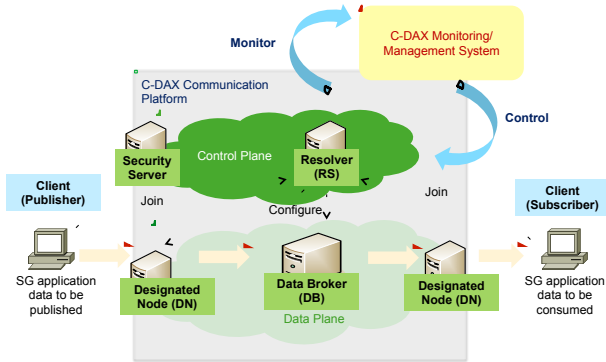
Monitor

C-DAX Monitoring/ Management System

C-DAX Communication Platform

Control

Control Plane

Security Server

Resolver (RS)

Client (Publisher)

Join

Configure

Join

Client (Subscriber)

SG application data to be published

Designated Node (DN)

Data Broker (DB)

Data Plane

Designated Node (DN)

SG application data to be consumed